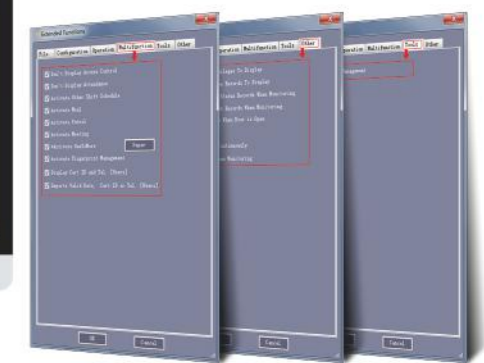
Extended Functions

File Configuration Operation Multifunction Tools Other

Don't Display Access Control

Don't Display Attendance

Activate Time Shift Schedule

Activate Meal

Activate Patrol

Activate Meeting

Activate SmartWatch

Paper

Activate Elevator Management

Display Card ID and Tel. [Share]

Import Valid Date, Card ID or Tel. [Share]

OK

Cancel

Operation Multifunction Tools Other

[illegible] Images To Display

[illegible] Records To Display

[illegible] Records When Monitoring

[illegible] Records When Monitoring

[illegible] Door is Open

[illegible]

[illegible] Monitoring

Cancel

Operation Multifunction Tools Other

Management

Cancel